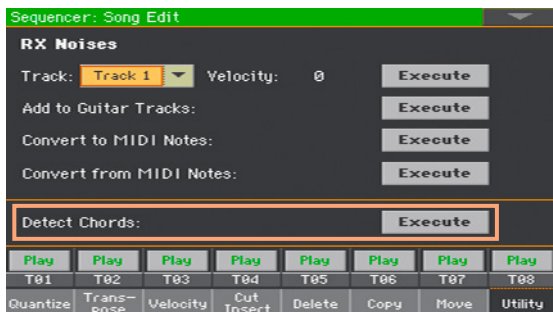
Sequencer: Song Edit

RX Noises

Track: Track 1 Velocity: 0 Execute

Add to Guitar Tracks: Execute

Convert to MIDI Notes: Execute

Convert from MIDI Notes: Execute

Detect Chords: Execute

| Play | Play | Play | Play | Play | Play | Play | Play |
|---|---|---|---|---|---|---|---|
| T01 | T02 | T03 | T04 | T05 | T06 | T07 | T08 |

Quantize | Transpose | Velocity | Cut Insert | Delete | Copy | Move | Utility